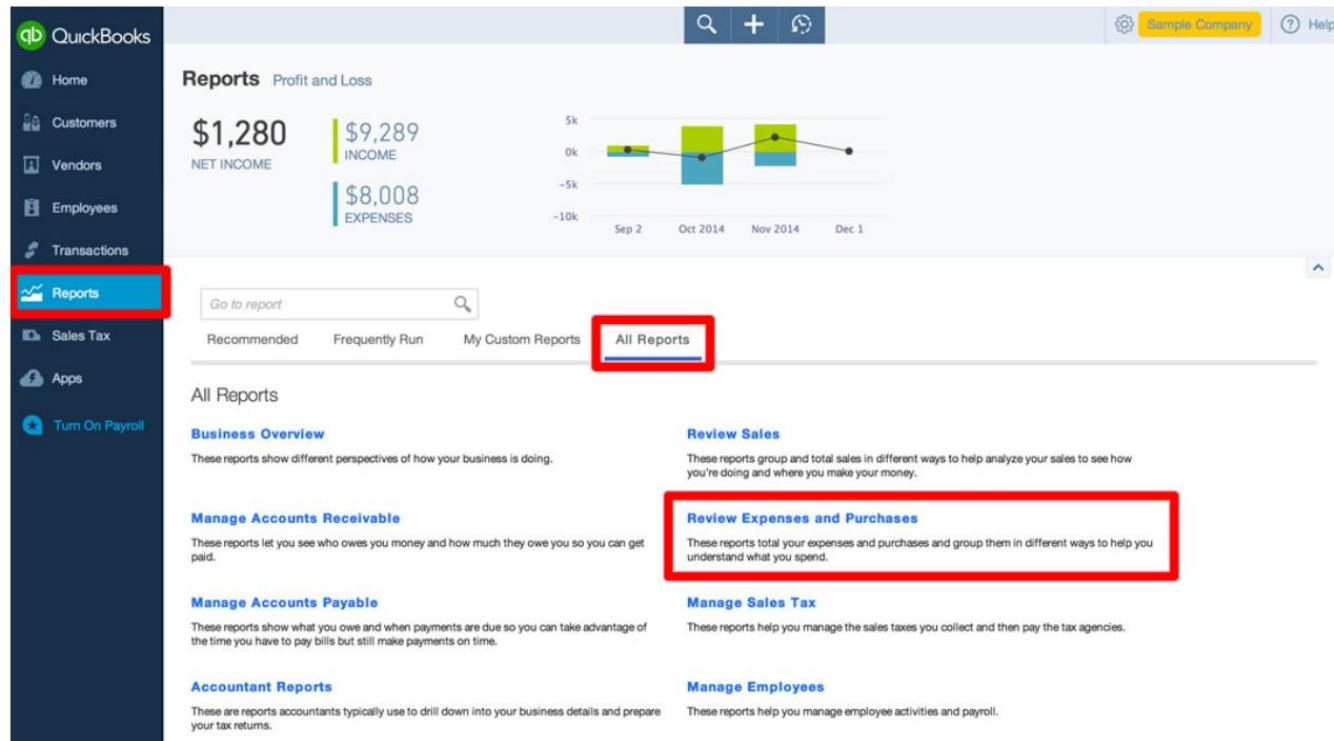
qb QuickBooks

Home
Customers
Vendors
Employees
Transactions
Reports
Sales Tax
Apps
Turn On Payroll

Sample Company
Help

Reports Profit and Loss

$1,280
NET INCOME

$9,289
INCOME

$8,008
EXPENSES

5k
0k
-5k
-10k
Sep 2
Oct 2014
Nov 2014
Dec 1

Go to report

Recommended
Frequently Run
My Custom Reports
All Reports

All Reports

Business Overview
These reports show different perspectives of how your business is doing.

Review Sales
These reports group and total sales in different ways to help analyze your sales to see how you're doing and where you make your money.

Manage Accounts Receivable
These reports let you see who owes you money and how much they owe you so you can get paid.

Review Expenses and Purchases
These reports total your expenses and purchases and group them in different ways to help you understand what you spend.

Manage Accounts Payable
These reports show what you owe and when payments are due so you can take advantage of the time you have to pay bills but still make payments on time.

Manage Sales Tax
These reports help you manage the sales taxes you collect and then pay the tax agencies.

Accountant Reports
These are reports accountants typically use to drill down into your business details and prepare your tax returns.

Manage Employees
These reports help you manage employee activities and payroll.